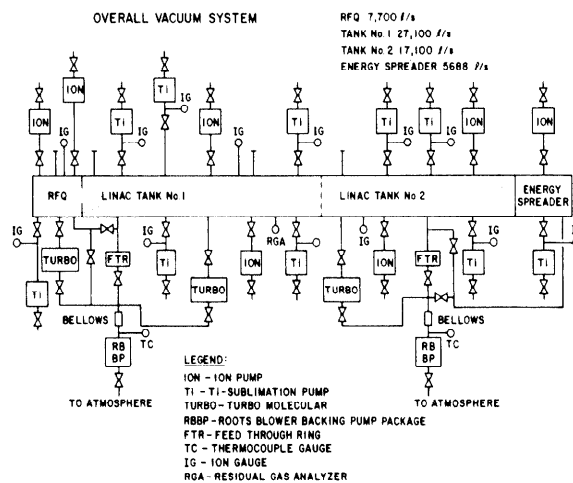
OVERALL VACUUM SYSTEM

RFQ 7,700 ℓ/s
TANK No. 1 27,100 ℓ/s
TANK No. 2 17,100 ℓ/s
ENERGY SPREADER 5688 ℓ/s

ION
ION
Ti
IG
ION
Ti
Ti
Ti
ION
ION
IG
IG
IG

RFQ
LINAC TANK No 1
LINAC TANK No 2
ENERGY SPREADER

IG
TURBO
FTR
IG
Ti
RGA
ION
Ti
IG
ION
FTR
IG
Ti
Ti
TURBO
TURBO
Ti
ION

BELLOWS
BELLOWS
TC
TC
RB BP
RB BP

TO ATMOSPHERE
TO ATMOSPHERE

LEGEND:
ION - ION PUMP
Ti - Ti-SUBLIMATION PUMP
TURBO - TURBO MOLECULAR
RBBP - ROOTS BLOWER BACKING PUMP PACKAGE
FTR - FEED THROUGH RING
TC - THERMOCOUPLE GAUGE
IG - ION GAUGE
RGA - RESIDUAL GAS ANALYZER